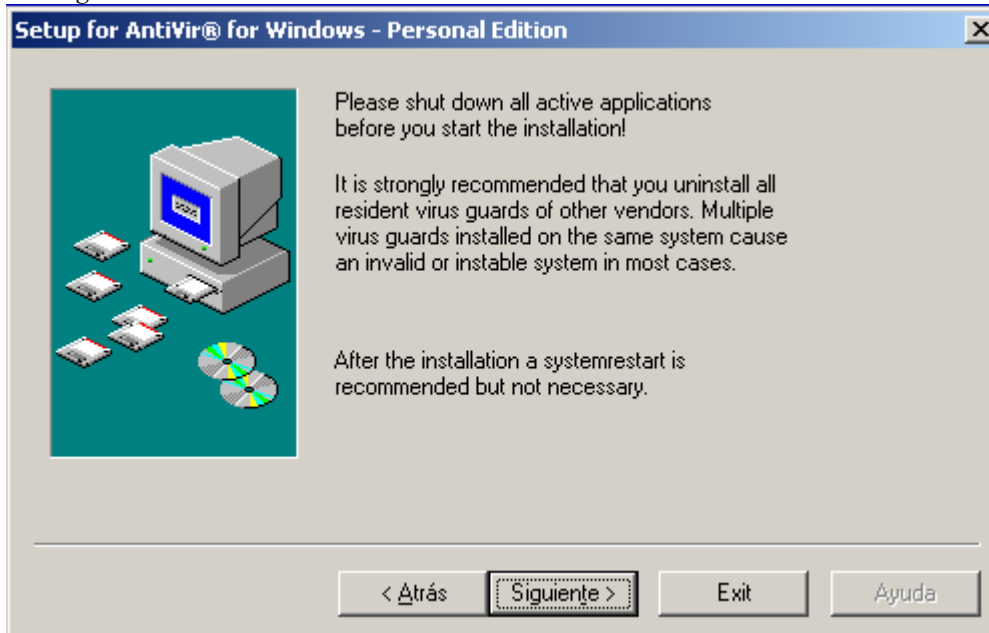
Setup for AntiVir® for Windows - Personal Edition

Please shut down all active applications before you start the installation!

It is strongly recommended that you uninstall all resident virus guards of other vendors. Multiple virus guards installed on the same system cause an invalid or instable system in most cases.

After the installation a systemrestart is recommended but not necessary.

< Atrás
Siguiente >
Exit
Ayuda